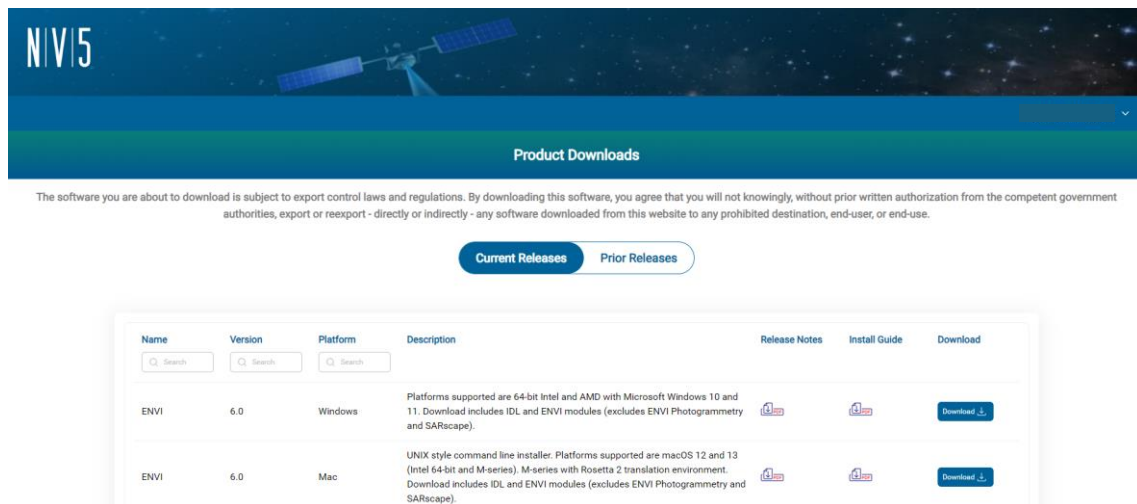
NV5

Product Downloads

The software you are about to download is subject to export control laws and regulations. By downloading this software, you agree that you will not knowingly, without prior written authorization from the competent government authorities, export or reexport - directly or indirectly - any software downloaded from this website to any prohibited destination, end-user, or end-use.

Current Releases | Prior Releases

| Name | Version | Platform | Description | Release Notes | Install Guide | Download |
|---|---|---|---|---|---|---|
| Search | Search | Search | | | | |
| ENVI | 6.0 | Windows | Platforms supported are 64-bit Intel and AMD with Microsoft Windows 10 and 11. Download includes IDL and ENVI modules (excludes ENVI Photogrammetry and SARscape). | PDF | PDF | Download |
| ENVI | 6.0 | Mac | UNIX style command line installer. Platforms supported are macOS 12 and 13 (Intel 64-bit and M-series). M-series with Rosetta 2 translation environment. Download includes IDL and ENVI modules (excludes ENVI Photogrammetry and SARscape). | PDF | PDF | Download |